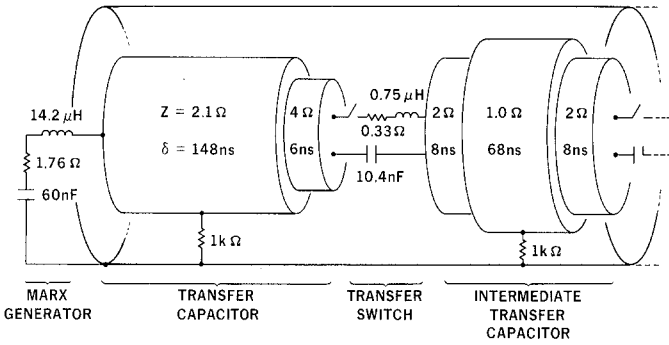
14.2 $\mu$H

1.76 Ω

60nF

Z = 2.1 Ω

δ = 148ns

1k Ω

4 Ω

6ns

0.75 $\mu$H

0.33 Ω

10.4nF

2 Ω

8ns

1.0 Ω

68ns

2 Ω

8ns

1k Ω

MARX GENERATOR

TRANSFER CAPACITOR

TRANSFER SWITCH

INTERMEDIATE TRANSFER CAPACITOR